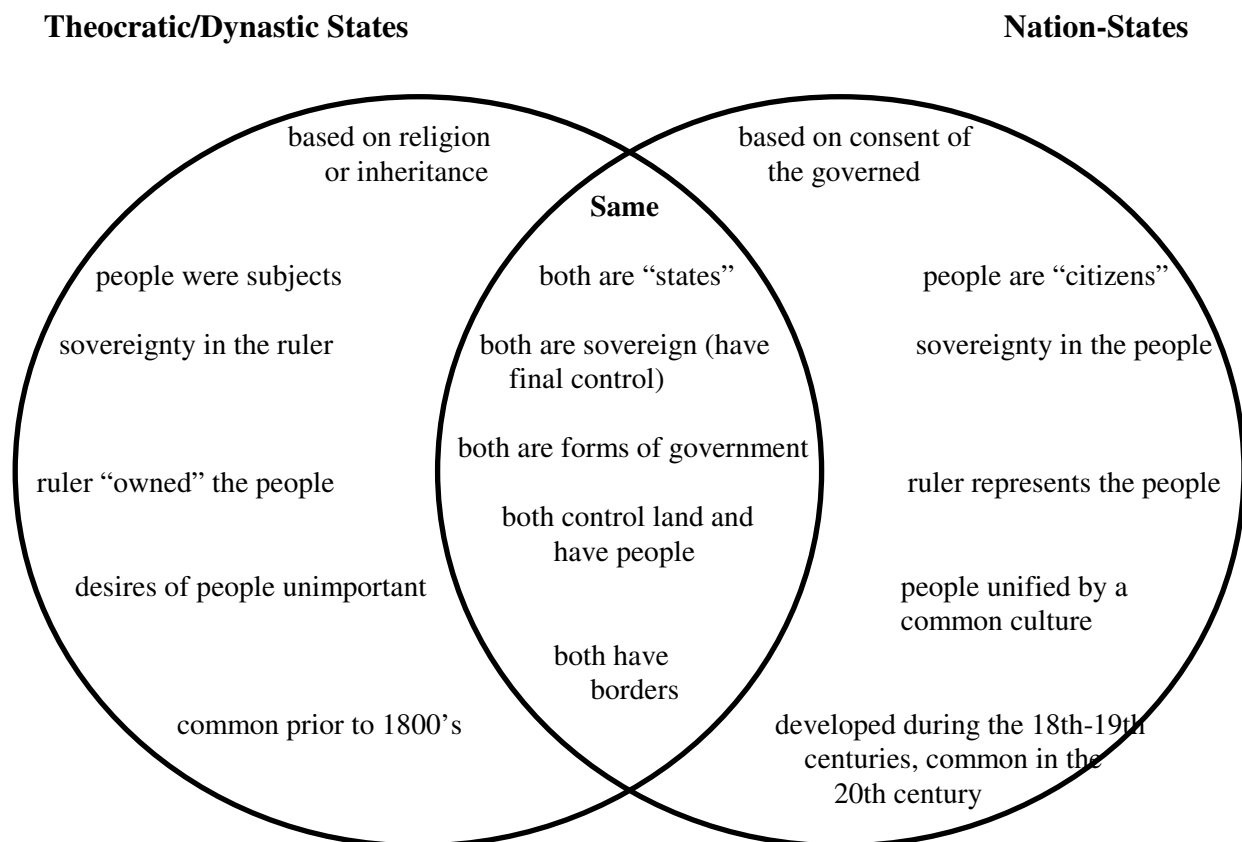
**Theocratic/Dynastic States**

**Nation-States**

based on religion or inheritance

people were subjects

sovereignty in the ruler

ruler "owned" the people

desires of people unimportant

common prior to 1800's

**Same**

both are "states"

both are sovereign (have final control)

both are forms of government

both control land and have people

both have borders

based on consent of the governed

people are "citizens"

sovereignty in the people

ruler represents the people

people unified by a common culture

developed during the 18th-19th centuries, common in the 20th century